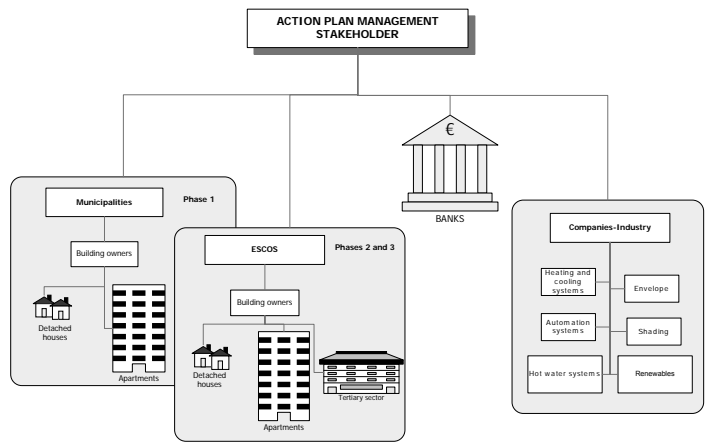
ACTION PLAN MANAGEMENT STAKEHOLDER

Municipalities

Phase 1

Building owners

Detached houses

Apartments

ESCOS

Phases 2 and 3

Building owners

Detached houses

Apartments

Tertiary sector

€

BANKS

Companies-Industry

Heating and cooling systems

Envelope

Automation systems

Shading

Hot water systems

Renewables